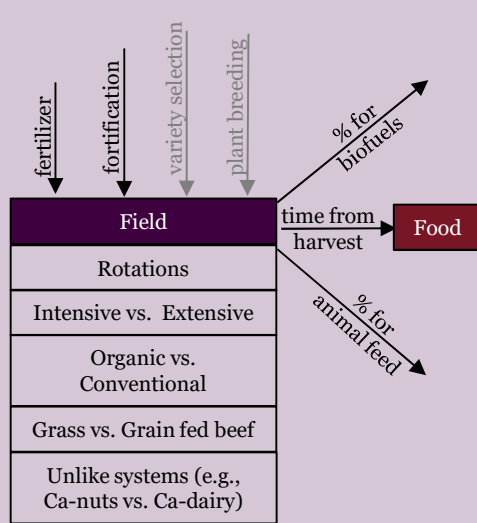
fertilizer

fortification

variety selection

plant breeding

% for biofuels

Field

time from harvest

Food

% for animal feed

Rotations

Intensive vs. Extensive

Organic vs. Conventional

Grass vs. Grain fed beef

Unlike systems (e.g., Ca-nuts vs. Ca-dairy)